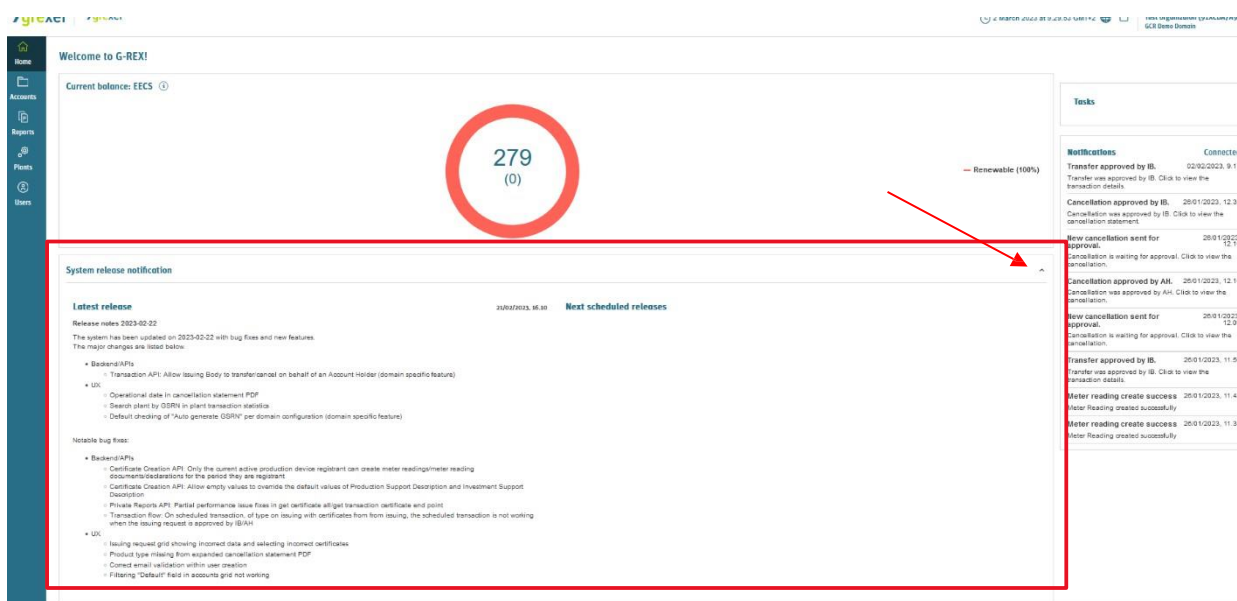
grexel | grexel

2 March 2023 at 9.29.53 GMT+2 | Test Organization | GCR Demo Domain

Home
Accounts
Reports
Plants
Users

Welcome to G-REX!

Current balance: EECS

279
(0)

— Renewable (100%)

Tasks

Notifications Connected

Transfer approved by IB. 02/02/2023, 9.1
Transfer was approved by IB. Click to view the transaction details.

Cancellation approved by IB. 26/01/2023, 12.3
Cancellation was approved by IB. Click to view the cancellation statement.

New cancellation sent for approval. 26/01/2023 12.1
Cancellation is waiting for approval. Click to view the cancellation.

Cancellation approved by AH. 26/01/2023, 12.1
Cancellation was approved by AH. Click to view the cancellation.

New cancellation sent for approval. 26/01/2023 12.0
Cancellation is waiting for approval. Click to view the cancellation.

Transfer approved by IB. 26/01/2023, 11.5
Transfer was approved by IB. Click to view the transaction details.

Meter reading create success 26/01/2023, 11.4
Meter Reading created successfully

Meter reading create success 26/01/2023, 11.3
Meter Reading created successfully

System release notification

Latest release 21/02/2023, 16.10

Next scheduled releases

Release notes 2023-02-22

The system has been updated on 2023-02-22 with bug fixes and new features.
The major changes are listed below.

• Backend/APIs
◦ Transaction API: Allow issuing Body to transfer/cancel on behalf of an Account Holder (domain specific feature)
• UX
◦ Operational date in cancellation statement PDF
◦ Search plant by GSRN in plant transaction statistics
◦ Default checking of "Auto generate GSRN" per domain configuration (domain specific feature)

Notable bug fixes:

• Backend/APIs
◦ Certificate Creation API: Only the current active production device registrant can create meter readings/meter reading documents/declarations for the period they are registrant
◦ Certificate Creation API: Allow empty values to override the default values of Production Support Description and Investment Support Description
◦ Private Reports API: Partial performance issue fixes in get certificate all/get transaction certificate and point
◦ Transaction flow: On scheduled transaction, of type on issuing with certificates from from issuing, the scheduled transaction is not working when the issuing request is approved by IB/AH
• UX
◦ Issuing request grid showing incorrect data and selecting incorrect certificates
◦ Product type missing from expanded cancellation statement PDF
◦ Correct email validation within user creation
◦ Filtering "Default" field in accounts grid not working